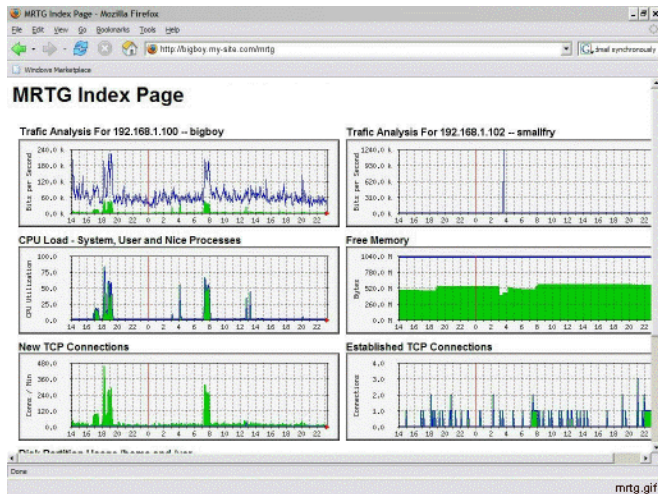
MRTG Index Page - Mozilla Firefox

File Edit View Go Bookmarks Tools Help

http://bigboy.my-site.com/mrtg

Gmail synchronously

Windows Marketplace

MRTG Index Page

Trafic Analysis For 192.168.1.100 -- bigboy

Bits per Second

240.0 k
180.0 k
120.0 k
60.0 k
0.0 k

14 16 18 20 22 0 2 4 6 8 10 12 14 16 18 20 22

Trafic Analysis For 192.168.1.102 -- smallfry

Bits per Second

1240.0 k
930.0 k
620.0 k
310.0 k
0.0 k

14 16 18 20 22 0 2 4 6 8 10 12 14 16 18 20 22

CPU Load - System, User and Nice Processes

CPU Utilization

100.0
75.0
50.0
25.0
0.0

14 16 18 20 22 0 2 4 6 8 10 12 14 16 18 20 22

Free Memory

Bytes

1040.0 M
780.0 M
520.0 M
260.0 M
0.0 M

14 16 18 20 22 0 2 4 6 8 10 12 14 16 18 20 22

New TCP Connections

Conns / Min

480.0
360.0
240.0
120.0
0.0

14 16 18 20 22 0 2 4 6 8 10 12 14 16 18 20 22

Established TCP Connections

Connections

4.0
3.0
2.0
1.0
0.0

14 16 18 20 22 0 2 4 6 8 10 12 14 16 18 20 22

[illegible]

Done

mrtg.gif